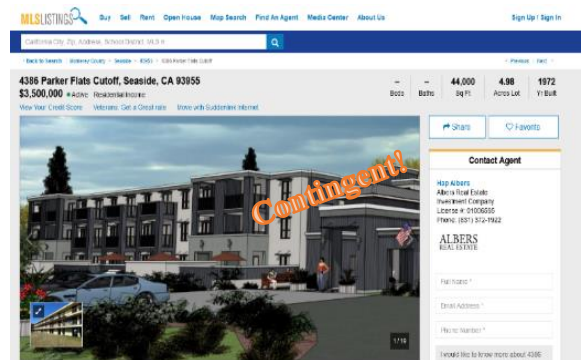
MLSLISTINGS Buy Sell Rent Open House Map Search Find An Agent Media Center About Us Sign Up / Sign In

California City, Zip, Address, School District, MLS #

< Back to Search Monterey County > Seaside > 93955 > 4386 Parker Flats Cutoff < Previous Next >

4386 Parker Flats Cutoff, Seaside, CA 93955

$3,500,000 • Active Residential Income

View Your Credit Score Veterans: Get a Great rate Know with Suddenlink Internet

| – | – | 44,000 | 4.98 | 1972 |
|---|---|---|---|---|
| Beds | Baths | Sq Ft | Acres Lot | Yr Built |

Contingent!

1/10

Share Favorite

Contact Agent

Hap Albers
Albers Real Estate Investment Company
License #: 01006535
Phone: (831) 372-1922

ALBERS REAL ESTATE

Full Name *

Email Address *

Phone Number *

I would like to know more about 4386